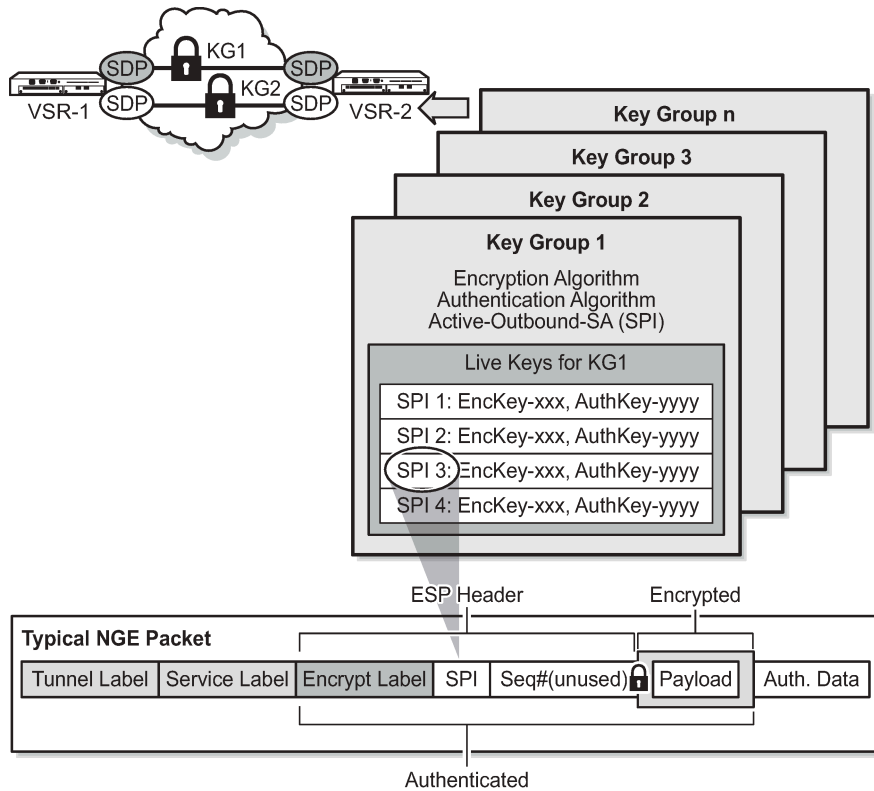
KG1
SDP
SDP
SDP
KG2
SDP
VSR-1
VSR-2

Key Group n
Key Group 3
Key Group 2
Key Group 1

Encryption Algorithm
Authentication Algorithm
Active-Outbound-SA (SPI)

Live Keys for KG1

SPI 1: EncKey-xxx, AuthKey-yyyy
SPI 2: EncKey-xxx, AuthKey-yyyy
SPI 3: EncKey-xxx, AuthKey-yyyy
SPI 4: EncKey-xxx, AuthKey-yyyy

ESP Header
Encrypted

Typical NGE Packet

| Tunnel Label | Service Label | Encrypt Label | SPI | Seq#(unused) | Payload | Auth. Data |
|---|---|---|---|---|---|---|

Authenticated